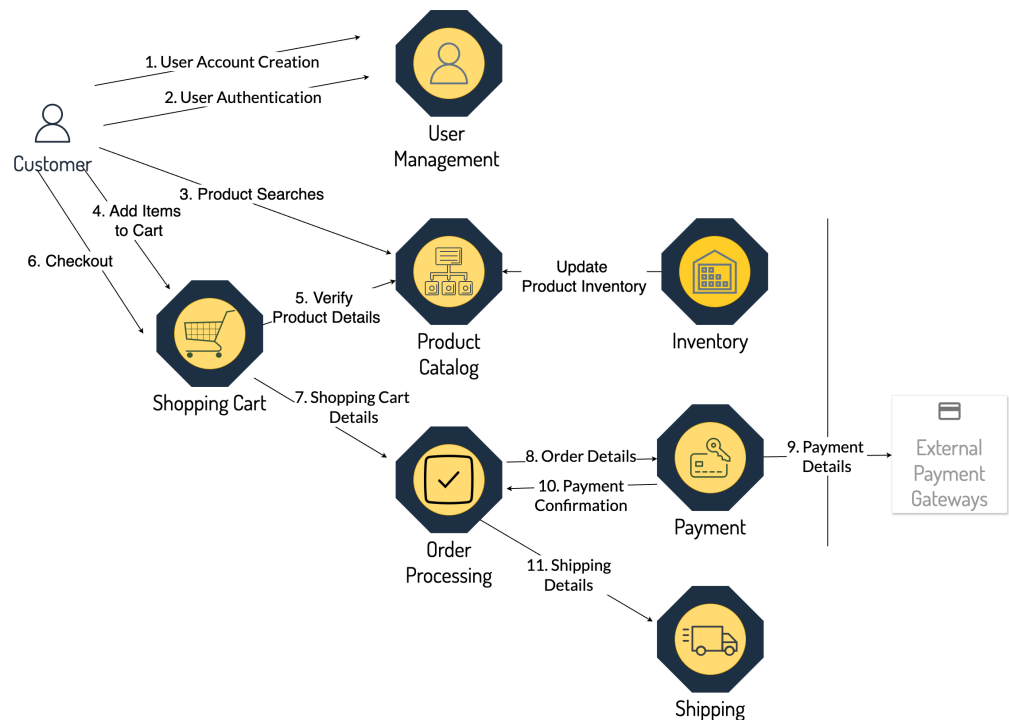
1. User Account Creation

2. User Authentication

User Management

Customer

3. Product Searches

4. Add Items to Cart

6. Checkout

Update Product Inventory

5. Verify Product Details

Product Catalog

Inventory

Shopping Cart

7. Shopping Cart Details

8. Order Details

10. Payment Confirmation

9. Payment Details

External Payment Gateways

Payment

Order Processing

11. Shipping Details

Shipping